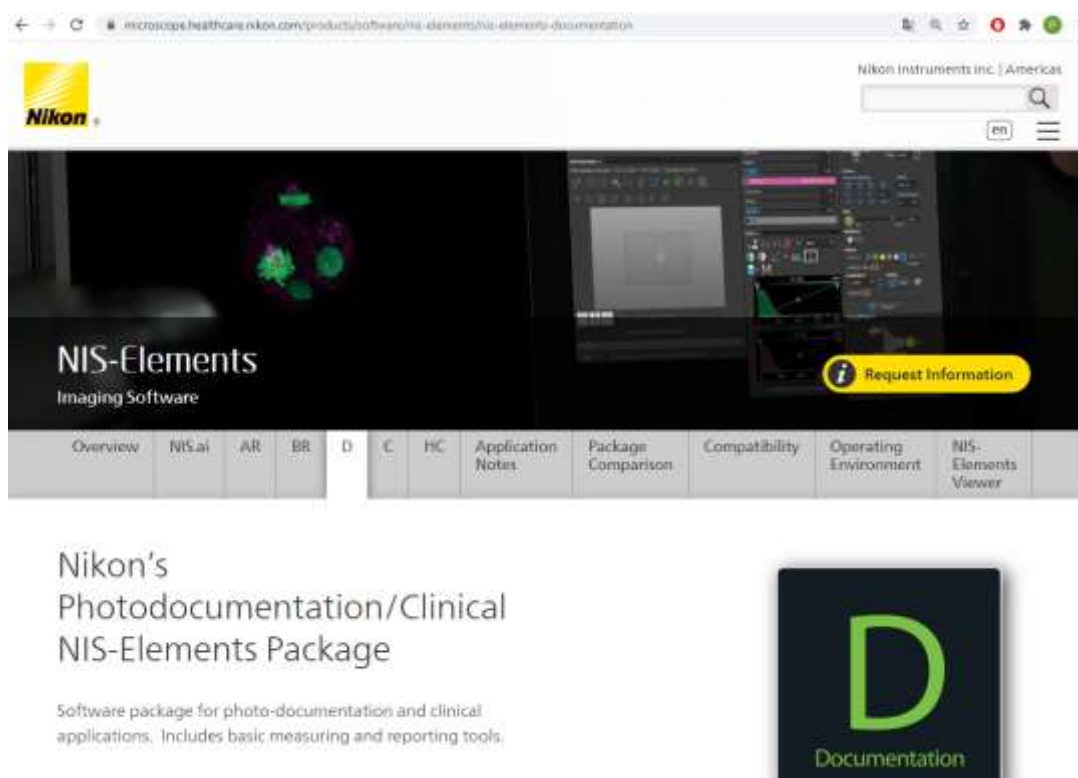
microscope.healthcare.nikon.com/products/software/nis-elements/nis-elements-documentation

Nikon

Nikon Instruments Inc. | Americas

en

NIS-Elements
Imaging Software

Request Information

| Overview | NIS.ai | AR | BR | D | C | HC | Application Notes | Package Comparison | Compatibility | Operating Environment | NIS-Elements Viewer |
|---|---|---|---|---|---|---|---|---|---|---|---|

Nikon's Photodocumentation/Clinical NIS-Elements Package

Software package for photo-documentation and clinical applications. Includes basic measuring and reporting tools.

D
Documentation